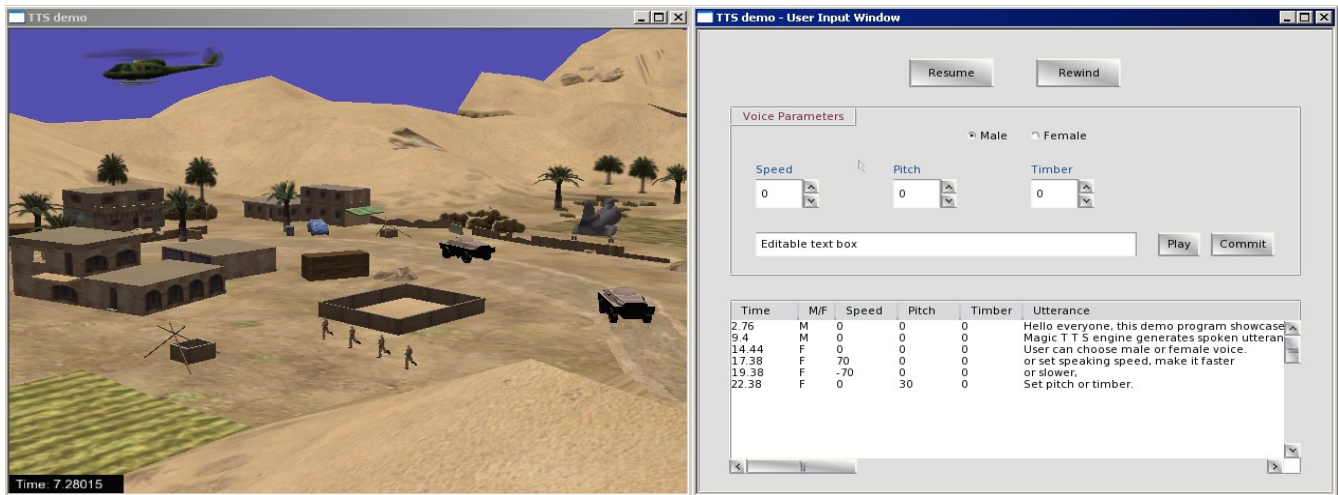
TTS demo

Time: 7.28015

TTS demo - User Input Window

Resume Rewind

Voice Parameters

Male Female

Speed 0

Pitch 0

Timber 0

Editable text box

Play Commit

| Time | M/F | Speed | Pitch | Timber | Utterance |
|---|---|---|---|---|---|
| 2.76 | M | 0 | 0 | 0 | Hello everyone, this demo program showcase |
| 9.4 | M | 0 | 0 | 0 | Magic T T S engine generates spoken utteran |
| 14.44 | F | 0 | 0 | 0 | User can choose male or female voice. |
| 17.38 | F | 70 | 0 | 0 | or set speaking speed, make it faster |
| 19.38 | F | -70 | 0 | 0 | or slower, |
| 22.38 | F | 0 | 30 | 0 | Set pitch or timber. |